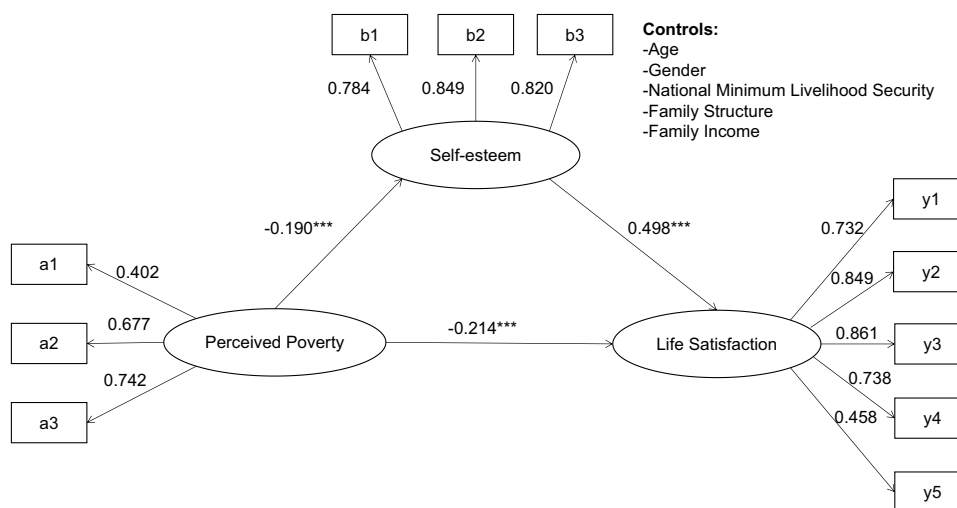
b1
b2
b3

Controls:
-Age
-Gender
-National Minimum Livelihood Security
-Family Structure
-Family Income

0.784
0.849
0.820

Self-esteem

-0.190***
0.498***

a1
0.402
a2
0.677
a3
0.742

Perceived Poverty

-0.214***

Life Satisfaction

0.732
0.849
0.861
0.738
0.458

y1
y2
y3
y4
y5